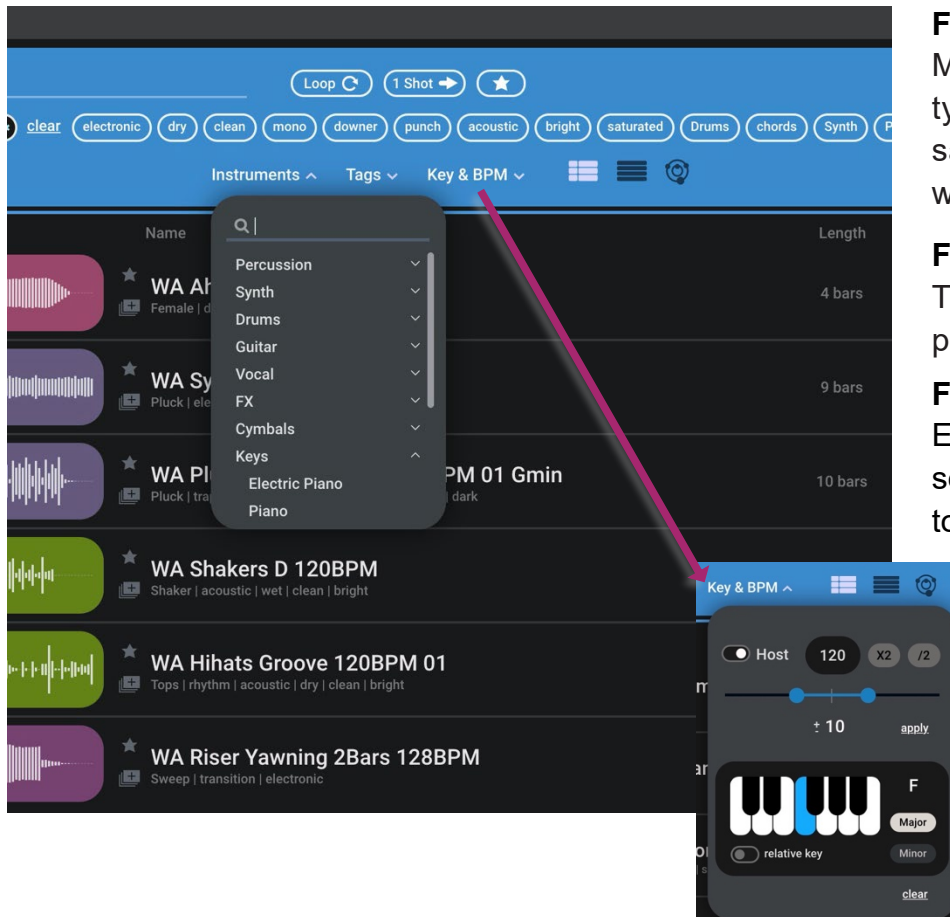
Loop 1 Shot

clear electronic dry clean mono downer punch acoustic bright saturated Drums chords Synth P

Instruments Tags Key & BPM

Name Length

WA Ah
Female | d
4 bars

WA Sy
Pluck | ele
9 bars

WA Pl PM 01 Gmin
Pluck | tra dark
10 bars

WA Shakers D 120BPM
Shaker | acoustic | wet | clean | bright

WA Hihats Groove 120BPM 01
Tops | rhythm | acoustic | dry | clean | bright

WA Riser Yawning 2Bars 128BPM
Sweep | transition | electronic

Percussion
Synth
Drums
Guitar
Vocal
FX
Cymbals
Keys
Electric Piano
Piano

Key & BPM
Host 120 X2 /2
± 10 apply
F
Major
relative key Minor
clear

F
M
ty
sa
w

F
T
p

F
E
s
to